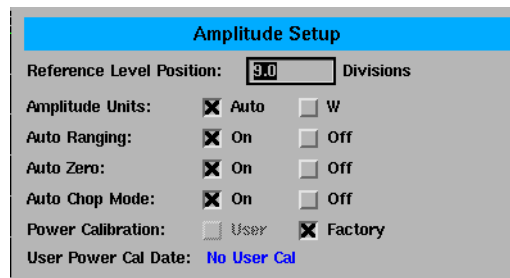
Amplitude Setup

Reference Level Position: 9.0 Divisions

Amplitude Units: Auto W

Auto Ranging: On Off

Auto Zero: On Off

Auto Chop Mode: On Off

Power Calibration: User Factory

User Power Cal Date: No User Cal